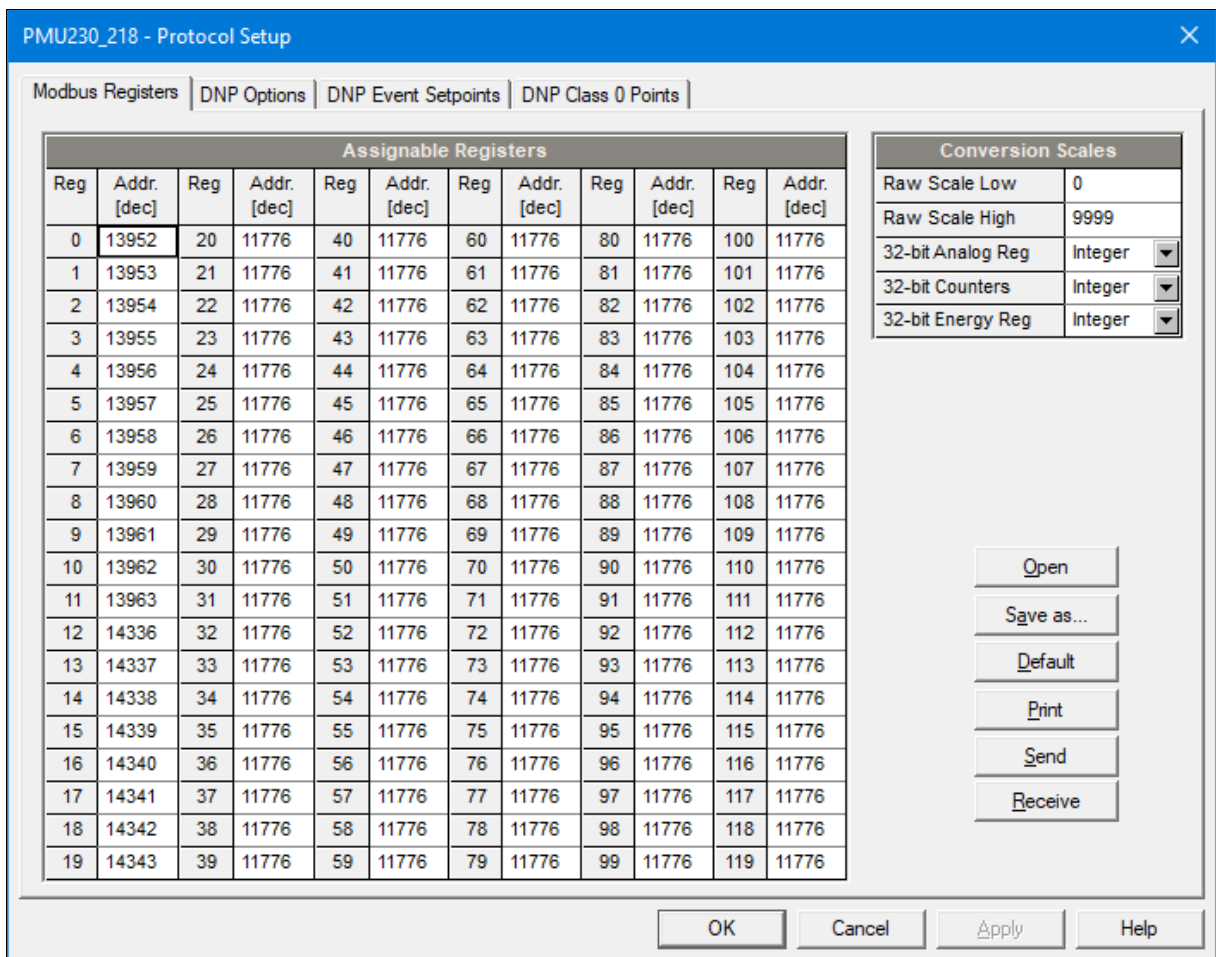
PMU230_218 - Protocol Setup

Modbus Registers | DNP Options | DNP Event Setpoints | DNP Class 0 Points

Assignable Registers

| Reg | Addr. [dec] | Reg | Addr. [dec] | Reg | Addr. [dec] | Reg | Addr. [dec] | Reg | Addr. [dec] | Reg | Addr. [dec] |
|---|---|---|---|---|---|---|---|---|---|---|---|
| 0 | 13952 | 20 | 11776 | 40 | 11776 | 60 | 11776 | 80 | 11776 | 100 | 11776 |
| 1 | 13953 | 21 | 11776 | 41 | 11776 | 61 | 11776 | 81 | 11776 | 101 | 11776 |
| 2 | 13954 | 22 | 11776 | 42 | 11776 | 62 | 11776 | 82 | 11776 | 102 | 11776 |
| 3 | 13955 | 23 | 11776 | 43 | 11776 | 63 | 11776 | 83 | 11776 | 103 | 11776 |
| 4 | 13956 | 24 | 11776 | 44 | 11776 | 64 | 11776 | 84 | 11776 | 104 | 11776 |
| 5 | 13957 | 25 | 11776 | 45 | 11776 | 65 | 11776 | 85 | 11776 | 105 | 11776 |
| 6 | 13958 | 26 | 11776 | 46 | 11776 | 66 | 11776 | 86 | 11776 | 106 | 11776 |
| 7 | 13959 | 27 | 11776 | 47 | 11776 | 67 | 11776 | 87 | 11776 | 107 | 11776 |
| 8 | 13960 | 28 | 11776 | 48 | 11776 | 68 | 11776 | 88 | 11776 | 108 | 11776 |
| 9 | 13961 | 29 | 11776 | 49 | 11776 | 69 | 11776 | 89 | 11776 | 109 | 11776 |
| 10 | 13962 | 30 | 11776 | 50 | 11776 | 70 | 11776 | 90 | 11776 | 110 | 11776 |
| 11 | 13963 | 31 | 11776 | 51 | 11776 | 71 | 11776 | 91 | 11776 | 111 | 11776 |
| 12 | 14336 | 32 | 11776 | 52 | 11776 | 72 | 11776 | 92 | 11776 | 112 | 11776 |
| 13 | 14337 | 33 | 11776 | 53 | 11776 | 73 | 11776 | 93 | 11776 | 113 | 11776 |
| 14 | 14338 | 34 | 11776 | 54 | 11776 | 74 | 11776 | 94 | 11776 | 114 | 11776 |
| 15 | 14339 | 35 | 11776 | 55 | 11776 | 75 | 11776 | 95 | 11776 | 115 | 11776 |
| 16 | 14340 | 36 | 11776 | 56 | 11776 | 76 | 11776 | 96 | 11776 | 116 | 11776 |
| 17 | 14341 | 37 | 11776 | 57 | 11776 | 77 | 11776 | 97 | 11776 | 117 | 11776 |
| 18 | 14342 | 38 | 11776 | 58 | 11776 | 78 | 11776 | 98 | 11776 | 118 | 11776 |
| 19 | 14343 | 39 | 11776 | 59 | 11776 | 79 | 11776 | 99 | 11776 | 119 | 11776 |

Conversion Scales

| Raw Scale Low | 0 |
|---|---|
| Raw Scale High | 9999 |
| 32-bit Analog Reg | Integer |
| 32-bit Counters | Integer |
| 32-bit Energy Reg | Integer |

Open
Save as...
Default
Print
Send
Receive

OK
Cancel
Apply
Help